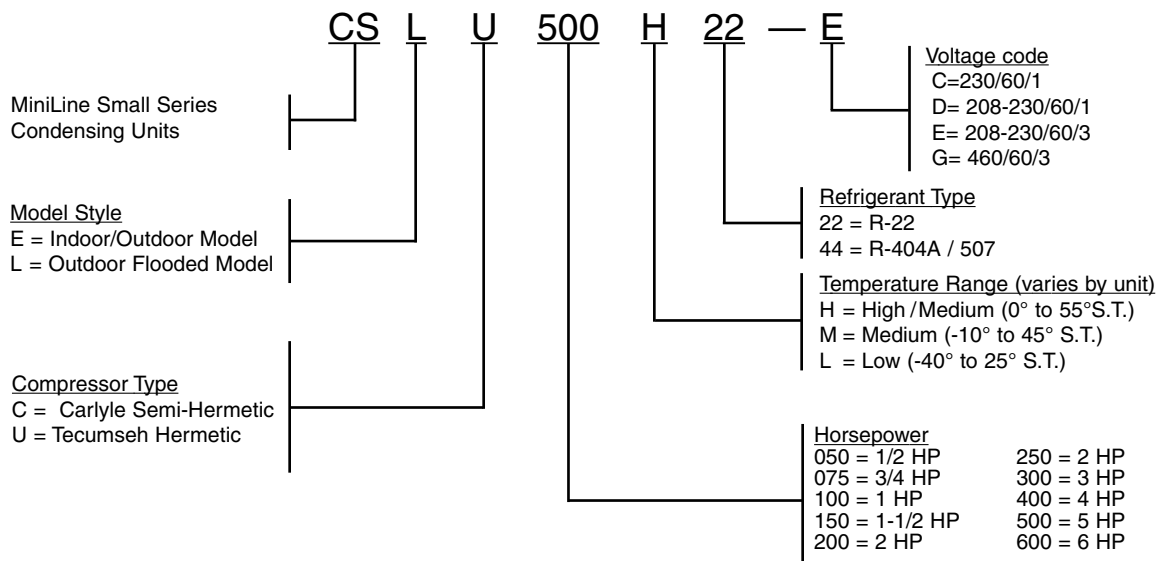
CS L U 500 H 22 — E

MiniLine Small Series Condensing Units

Model Style
E = Indoor/Outdoor Model
L = Outdoor Flooded Model

Compressor Type
C = Carlyle Semi-Hermetic
U = Tecumseh Hermetic

Voltage code
C=230/60/1
D= 208-230/60/1
E= 208-230/60/3
G= 460/60/3

Refrigerant Type
22 = R-22
44 = R-404A / 507

Temperature Range (varies by unit)
H = High / Medium (0° to 55°S.T.)
M = Medium (-10° to 45° S.T.)
L = Low (-40° to 25° S.T.)

Horsepower
050 = 1/2 HP
075 = 3/4 HP
100 = 1 HP
150 = 1-1/2 HP
200 = 2 HP
250 = 2 HP
300 = 3 HP
400 = 4 HP
500 = 5 HP
600 = 6 HP